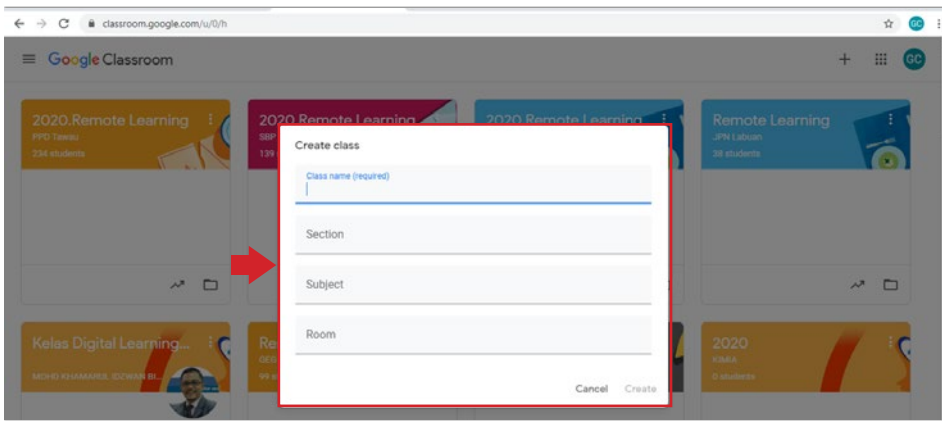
classroom.google.com/u/0/h

GC

Google Classroom

GC

2020.Remote Learning
PPD Tawau
234 students

2020 Remote Learning
SBP
139

2020 Remote Learning

Remote Learning
JPN Labuan
38 students

Create class

Class name (required)

Section

Subject

Room

Cancel Create

Kelas Digital Learning...
MOHD KHAMARUL IDZWAN BI...

Re
GEO
99 s

2020
KIMIA
0 students